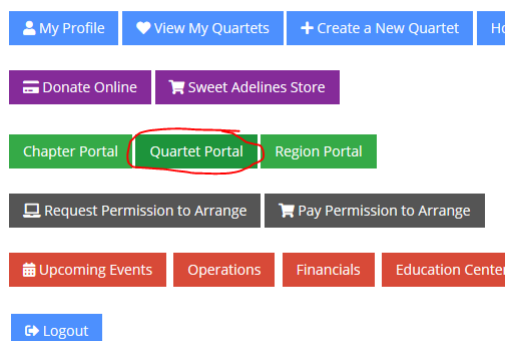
My Profile View My Quartets Create a New Quartet Ho

Donate Online Sweet Adelines Store

Chapter Portal Quartet Portal Region Portal

Request Permission to Arrange Pay Permission to Arrange

Upcoming Events Operations Financials Education Cente

Logout